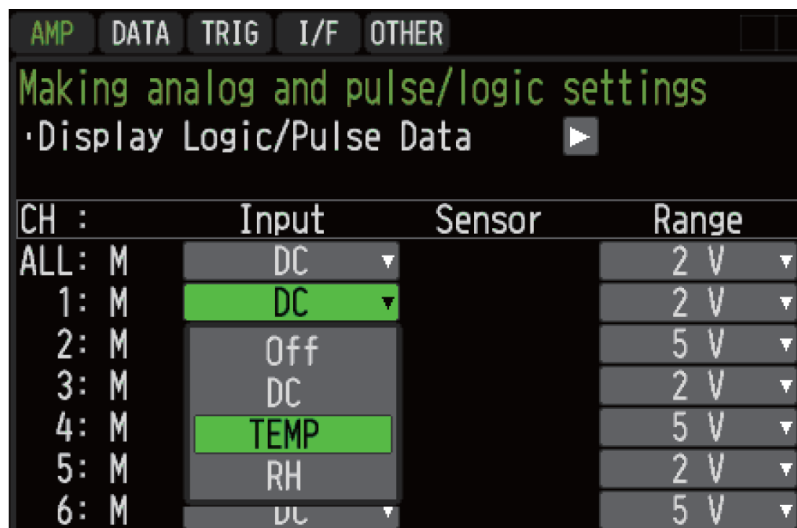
AMP DATA TRIG I/F OTHER

Making analog and pulse/logic settings
·Display Logic/Pulse Data ▶

| CH : | Input | Sensor | Range |
|---|---|---|---|
| ALL: M | DC ▾ | | 2 V ▾ |
| 1: M | DC ▾ | | 2 V ▾ |
| 2: M | Off | | 5 V ▾ |
| 3: M | DC | | 2 V ▾ |
| 4: M | TEMP | | 5 V ▾ |
| 5: M | RH | | 2 V ▾ |
| 6: M | DC ▾ | | 5 V ▾ |